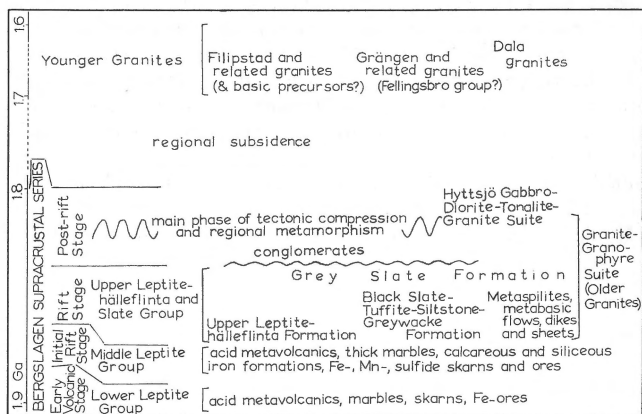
1.6

1.7

1.8

1.9 Ga

Younger Granites

Filipstad and related granites (& basic precursors?)

Grängen and related granites (Fellingsbro group?)

Dala granites

regional subsidence

BERGSLAGEN SUPRACRUSTAL SERIES

Post-rift Stage

main phase of tectonic compression and regional metamorphism

Hyttsjö Gabbro-Diorite-Tonalite-Granite Suite

Granite-Granophyre Suite (Older Granites)

conglomerates

Rift Stage

Upper Leptite-hälleflinta and Slate Group

Grey Slate Formation

Black Slate-Tuffite-Siltstone-Greywacke Formation

Metaspilites, metabasic flows, dikes and sheets

Upper Leptite-hälleflinta Formation

Initial Rift Stage

Middle Leptite Group

acid metavolcanics, thick marbles, calcareous and siliceous iron formations, Fe-, Mn-, sulfide skarns and ores

Early Volcanic Stage

Lower Leptite Group

acid metavolcanics, marbles, skarns, Fe-ores